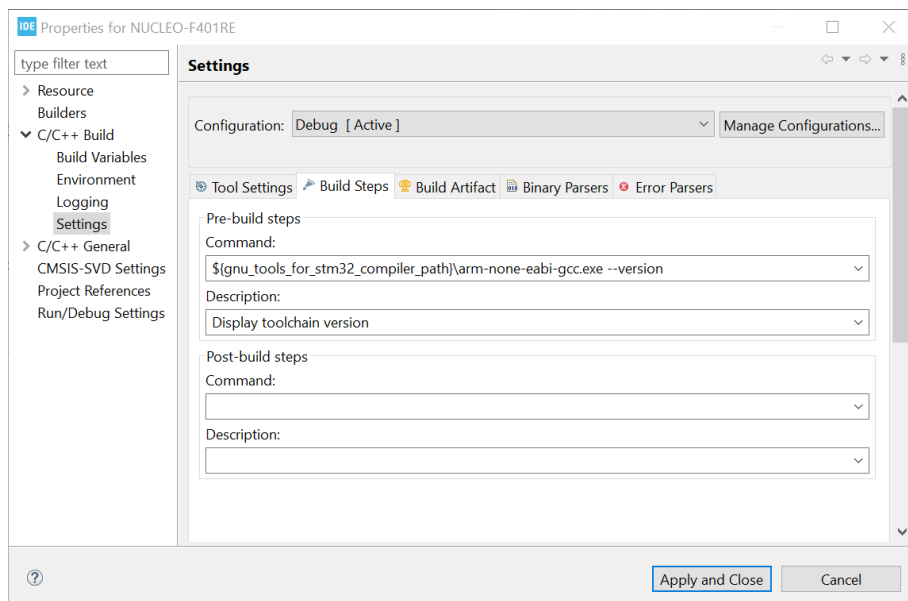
IDE Properties for NUCLEO-F401RE

type filter text
Resource
Builders
C/C++ Build
Build Variables
Environment
Logging
Settings
C/C++ General
CMSIS-SVD Settings
Project References
Run/Debug Settings

Settings

Configuration: Debug [ Active ]
Manage Configurations...

Tool Settings
Build Steps
Build Artifact
Binary Parsers
Error Parsers

Pre-build steps
Command:
${gnu_tools_for_stm32_compiler_path}\arm-none-eabi-gcc.exe --version
Description:
Display toolchain version

Post-build steps
Command:
Description:

Apply and Close
Cancel